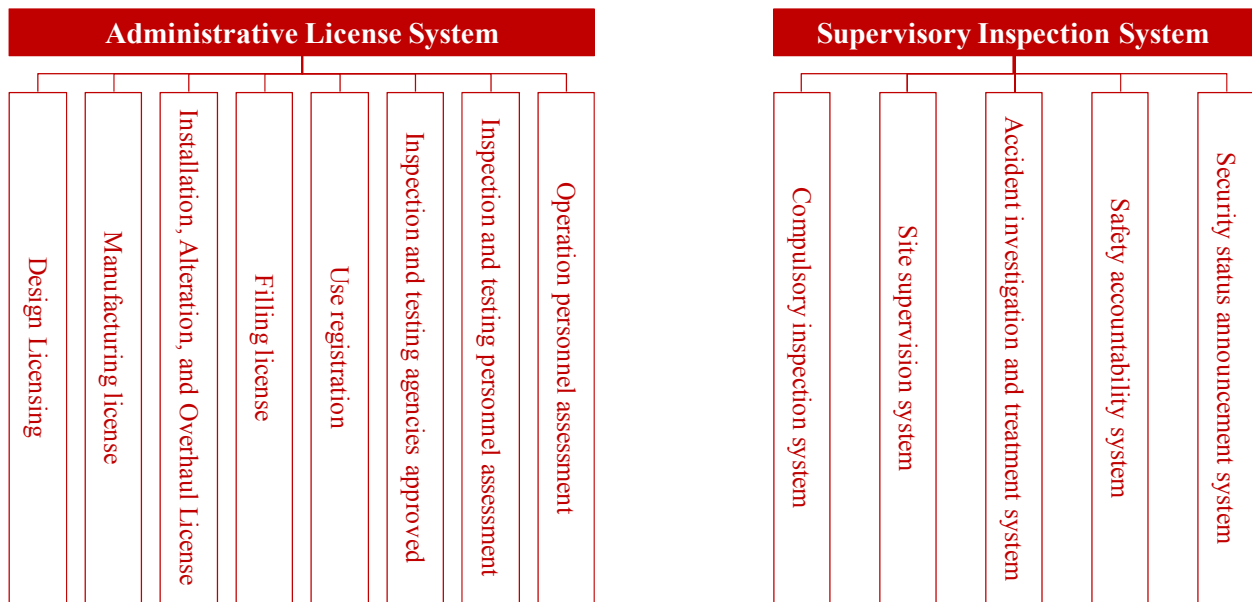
Administrative License System

Design Licensing

Manufacturing license

Installation, Alteration, and Overhaul License

Filling license

Use registration

Inspection and testing agencies approved

Inspection and testing personnel assessment

Operation personnel assessment

Supervisory Inspection System

Compulsory inspection system

Site supervision system

Accident investigation and treatment system

Safety accountability system

Security status announcement system